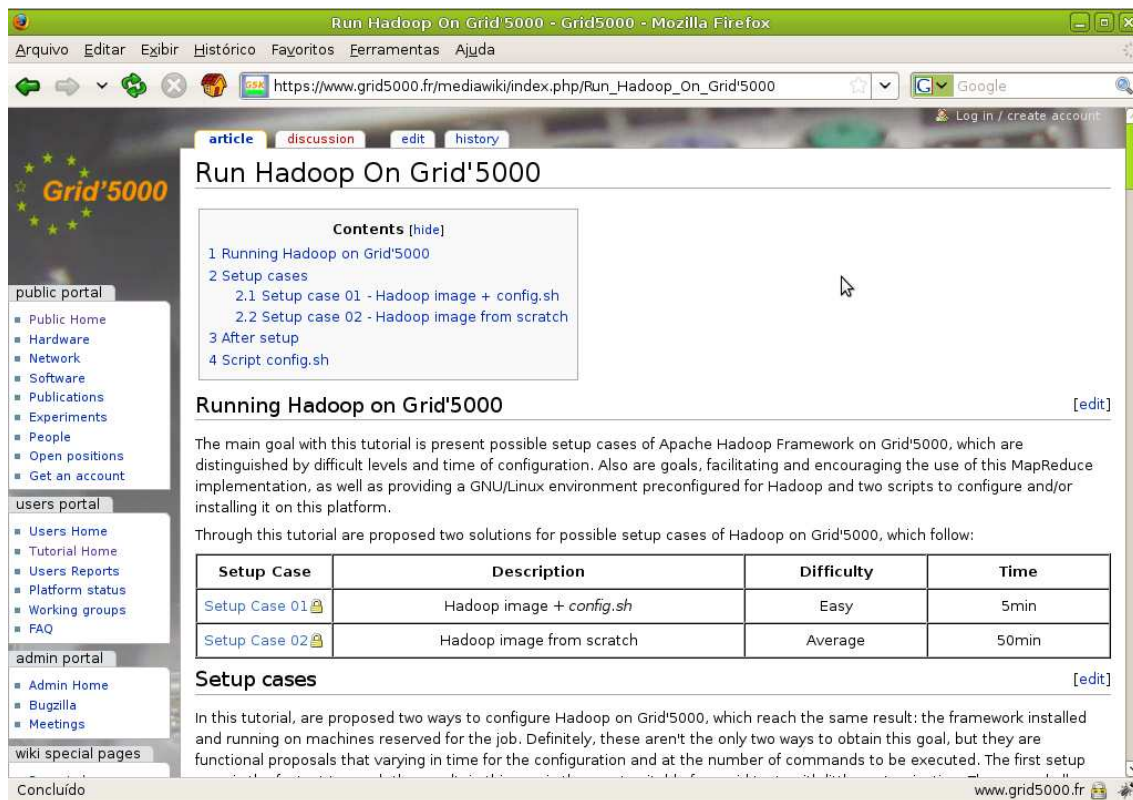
Run Hadoop On Grid'5000 - Grid5000 - Mozilla Firefox

Arquivo Editar Exibir Histórico Favoritos Ferramentas Ajuda

https://www.grid5000.fr/mediawiki/index.php/Run_Hadoop_On_Grid'5000

Google

Log in / create account

article discussion edit history

Grid'5000

public portal
- Public Home
- Hardware
- Network
- Software
- Publications
- Experiments
- People
- Open positions
- Get an account

users portal
- Users Home
- Tutorial Home
- Users Reports
- Platform status
- Working groups
- FAQ

admin portal
- Admin Home
- Bugzilla
- Meetings

wiki special pages

Run Hadoop On Grid'5000

Contents [hide]
1 Running Hadoop on Grid'5000
2 Setup cases
2.1 Setup case 01 - Hadoop image + config.sh
2.2 Setup case 02 - Hadoop image from scratch
3 After setup
4 Script config.sh

Running Hadoop on Grid'5000 [edit]

The main goal with this tutorial is present possible setup cases of Apache Hadoop Framework on Grid'5000, which are distinguished by difficult levels and time of configuration. Also are goals, facilitating and encouraging the use of this MapReduce implementation, as well as providing a GNU/Linux environment preconfigured for Hadoop and two scripts to configure and/or installing it on this platform.

Through this tutorial are proposed two solutions for possible setup cases of Hadoop on Grid'5000, which follow:

| Setup Case | Description | Difficulty | Time |
|---|---|---|---|
| Setup Case 01 | Hadoop image + config.sh | Easy | 5min |
| Setup Case 02 | Hadoop image from scratch | Average | 50min |

Setup cases [edit]

In this tutorial, are proposed two ways to configure Hadoop on Grid'5000, which reach the same result: the framework installed and running on machines reserved for the job. Definitely, these aren't the only two ways to obtain this goal, but they are functional proposals that varying in time for the configuration and at the number of commands to be executed. The first setup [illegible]

Concluído

www.grid5000.fr